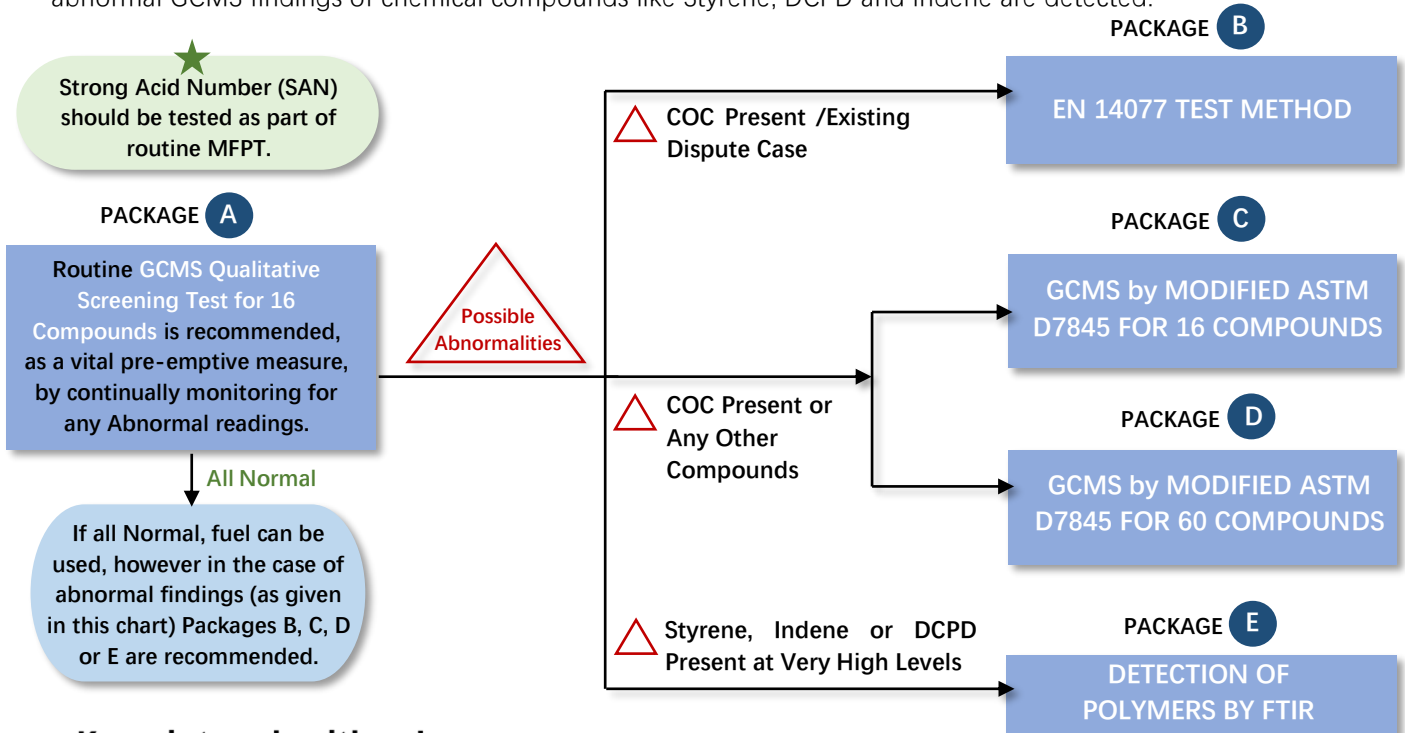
abnormal GCMS findings of chemical compounds like Styrene, DCPD and Indene are detected.

Strong Acid Number (SAN) should be tested as part of routine MFPT.

PACKAGE A

Routine GCMS Qualitative Screening Test for 16 Compounds is recommended, as a vital pre-emptive measure, by continually monitoring for any Abnormal readings.

All Normal

If all Normal, fuel can be used, however in the case of abnormal findings (as given in this chart) Packages B, C, D or E are recommended.

Possible Abnormalities

COC Present /Existing Dispute Case

COC Present or Any Other Compounds

Styrene, Indene or DCPD Present at Very High Levels

PACKAGE B

EN 14077 TEST METHOD

PACKAGE C

GCMS by MODIFIED ASTM D7845 FOR 16 COMPOUNDS

PACKAGE D

GCMS by MODIFIED ASTM D7845 FOR 60 COMPOUNDS

PACKAGE E

DETECTION OF POLYMERS BY FTIR

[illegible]